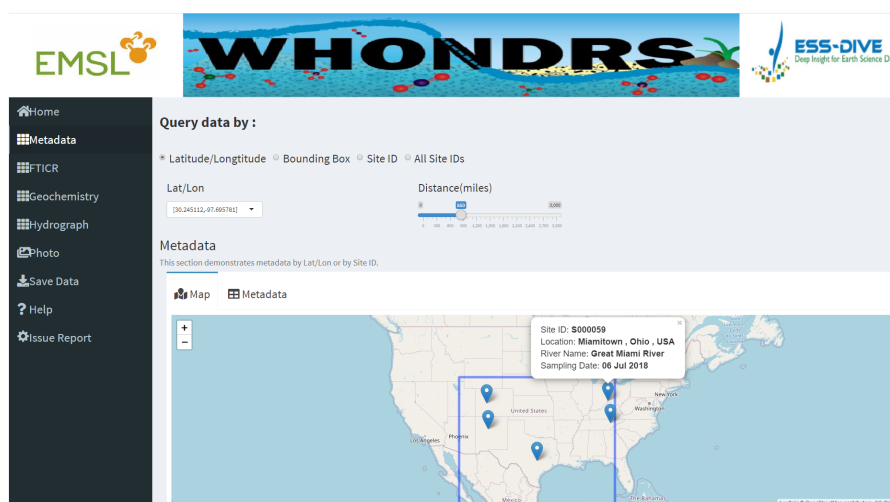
EMSL

WHONDRS

ESS-DIVE
Deep Insight for Earth Science D

Home
Metadata
FTICR
Geochemistry
Hydrograph
Photo
Save Data
? Help
Issue Report

Query data by :

Latitude/Longtitude Bounding Box Site ID All Site IDs

Lat/Lon
[30.245112,-97.695781]

Distance(miles)
0 350 3,000
0 300 600 900 1,200 1,500 1,800 2,100 2,400 2,700 3,000

Metadata
This section demonstrates metadata by Lat/Lon or by Site ID.

Map Metadata

+
−

Site ID: S000059
Location: Miamitown , Ohio , USA
River Name: Great Miami River
Sampling Date: 06 Jul 2018

United States
New York
Washington
Los Angeles
Phoenix
Mexico